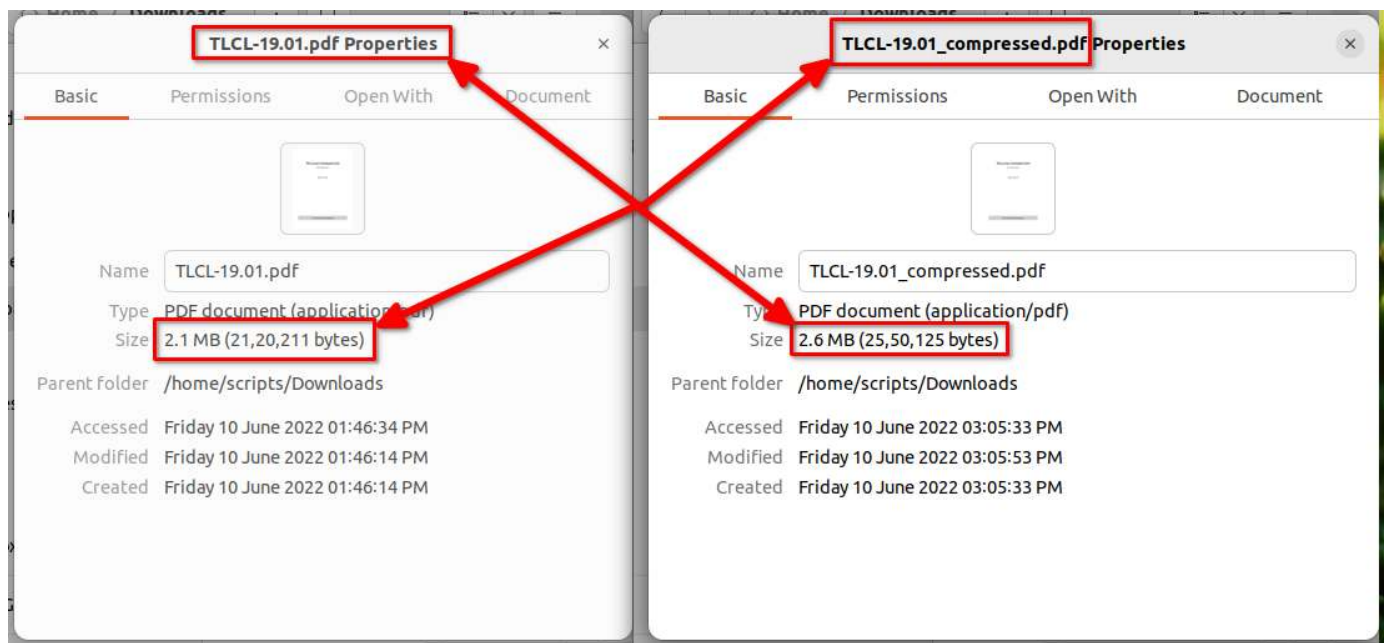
TLCL-19.01.pdf Properties ×

Basic Permissions Open With Document

Name TLCL-19.01.pdf
Type PDF document (applicatio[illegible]df)
Size 2.1 MB (21,20,211 bytes)

Parent folder /home/scripts/Downloads

Accessed Friday 10 June 2022 01:46:34 PM
Modified Friday 10 June 2022 01:46:14 PM
Created Friday 10 June 2022 01:46:14 PM

TLCL-19.01_compressed.pdf Properties ×

Basic Permissions Open With Document

Name TLCL-19.01_compressed.pdf
Ty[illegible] PDF document (application/pdf)
Size 2.6 MB (25,50,125 bytes)

Parent folder /home/scripts/Downloads

Accessed Friday 10 June 2022 03:05:33 PM
Modified Friday 10 June 2022 03:05:53 PM
Created Friday 10 June 2022 03:05:33 PM